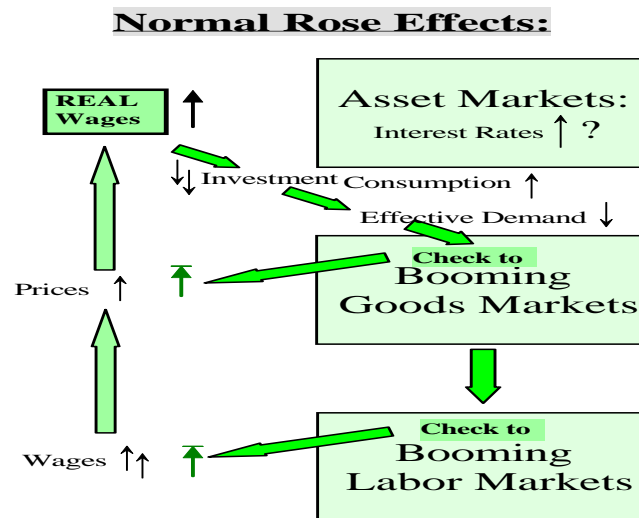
Normal Rose Effects:

REAL Wages ↑

Asset Markets:
Interest Rates ↑ ?

↓↓ Investment

Consumption ↑

Effective Demand ↓

Prices ↑

Check to
Booming
Goods Markets

Wages ↑↑

Check to
Booming
Labor Markets